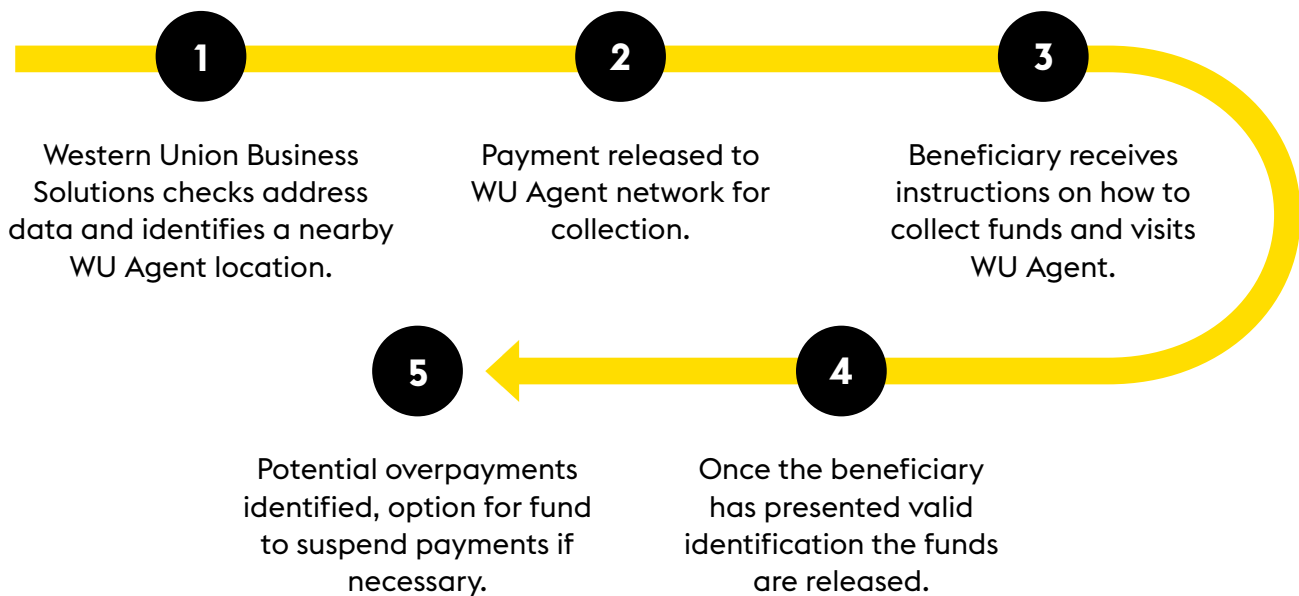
1

Western Union Business Solutions checks address data and identifies a nearby WU Agent location.

2

Payment released to WU Agent network for collection.

3

Beneficiary receives instructions on how to collect funds and visits WU Agent.

4

Once the beneficiary has presented valid identification the funds are released.

5

Potential overpayments identified, option for fund to suspend payments if necessary.